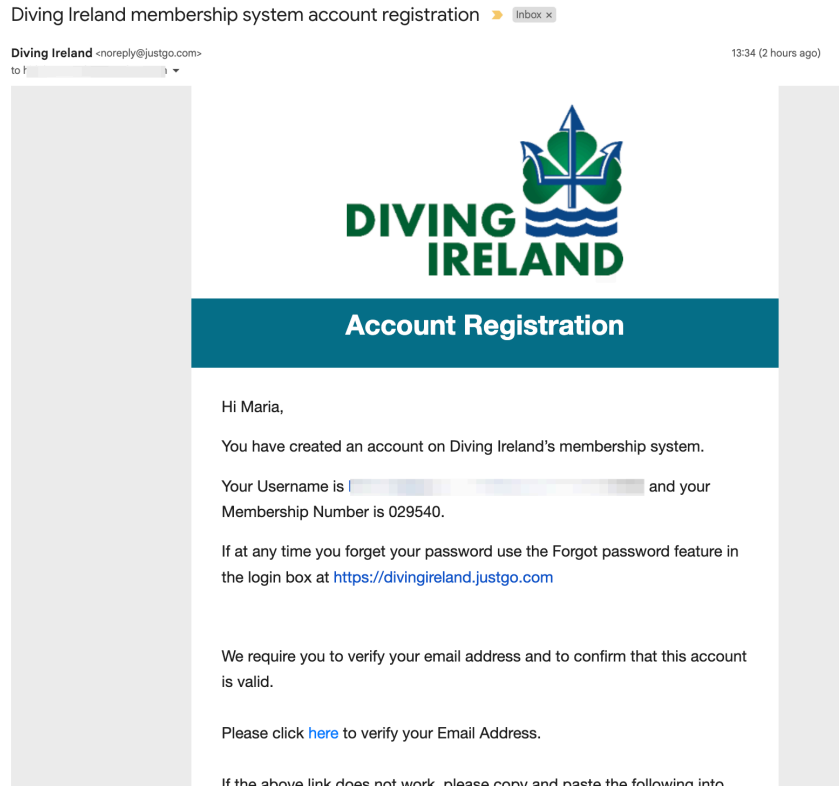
Diving Ireland membership system account registration Inbox ×

Diving Ireland <noreply@justgo.com>
to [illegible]

13:34 (2 hours ago)

DIVING IRELAND

Account Registration

Hi Maria,

You have created an account on Diving Ireland's membership system.

Your Username is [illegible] and your Membership Number is 029540.

If at any time you forget your password use the Forgot password feature in the login box at https://divingireland.justgo.com

We require you to verify your email address and to confirm that this account is valid.

Please click here to verify your Email Address.

If the above link does not work, please copy and paste the following into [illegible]